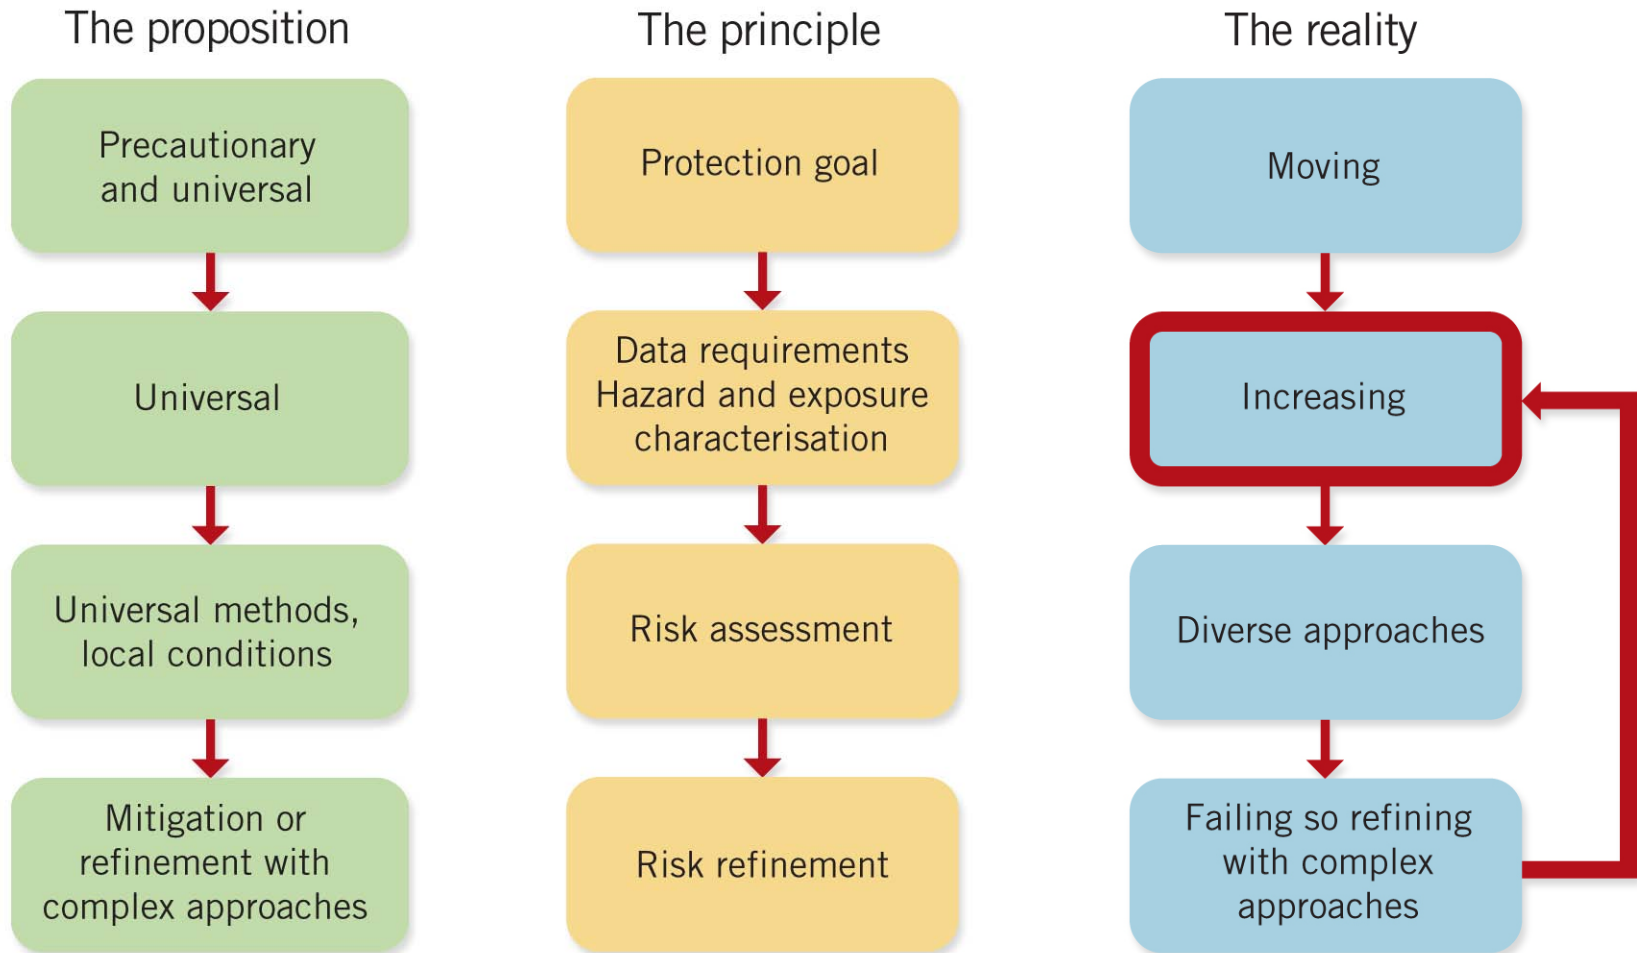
The proposition

Precautionary and universal

Universal

Universal methods, local conditions

Mitigation or refinement with complex approaches

The principle

Protection goal

Data requirements Hazard and exposure characterisation

Risk assessment

Risk refinement

The reality

Moving

Increasing

Diverse approaches

Failing so refining with complex approaches